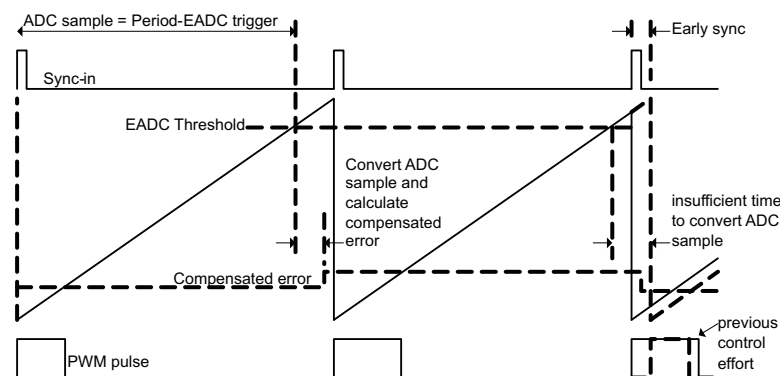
ADC sample = Period-EADC trigger

Early sync

Sync-in

EADC Threshold

Convert ADC sample and calculate compensated error

insufficient time to convert ADC sample

Compensated error

PWM pulse

previous control effort